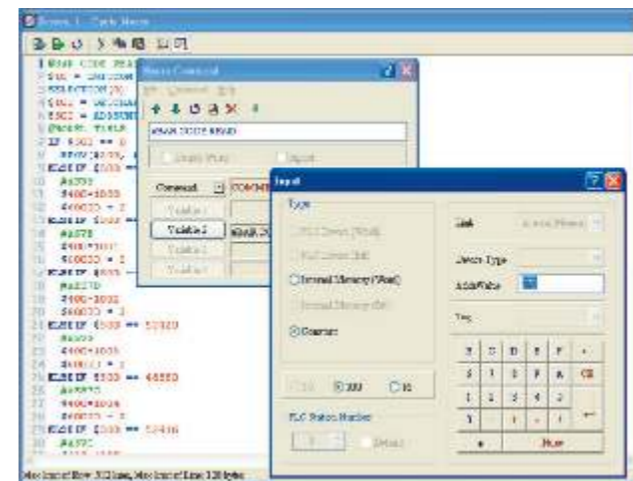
Macro 1 - Code Macro

1 READ CODE READ
2 $101 = 
3 SELECTION
4 $101 = 
5 $302 = 
6 RECORD TABLE
7 IF $302 == 0
8 
9 ELSE IF $300 ==
10 #A370
11 $400=1030
12 $40033 = 2
13 ELSE IF $300 ==
14 #A370
15 $400=1031
16 $40033 = 2
17 ELSE IF $300 ==
18 #A370
19 $400=1032
20 $40033 = 2
21 ELSE IF $300 == 52320
22 #A370
23 $400=1035
24 $40033 = 2
25 ELSE IF $300 == 44550
26 #A370
27 $400=1036
28 $40033 = 2
29 ELSE IF $300 == 52410
30 #A370

Macro Command
READ CODE READ
Comment
Variable 1
Variable 2
Variable 3
Variable 4

Input
Type
PLC Device (Word)
PLC Device (Bit)
Internal Memory (Word)
Internal Memory (Bit)
Constant
16
DEC
32
PLC Station Number
Default
Link
Device Type
Addr/Value
Tag
7 8 9 E F +
4 5 6 C D CE
1 2 3 A B
0 . ←
OK